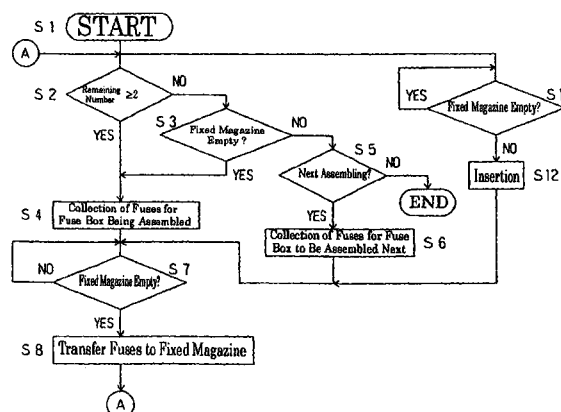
S 1 START

A

S 2 Remaining Number ≥2

NO

YES

S 3 Fixed Magazine Empty ?

NO

YES

S 5 Next Assembling?

NO

END

YES

S 4 Collection of Fuses for Fuse Box Being Assembled

Collection of Fuses for Fuse Box to Be Assembled Next S 6

YES

Fixed Magazine Empty? S 1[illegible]

NO

Insertion S 12

NO

Fixed Magazine Empty? S 7

YES

S 8 Transfer Fuses to Fixed Magazine

A